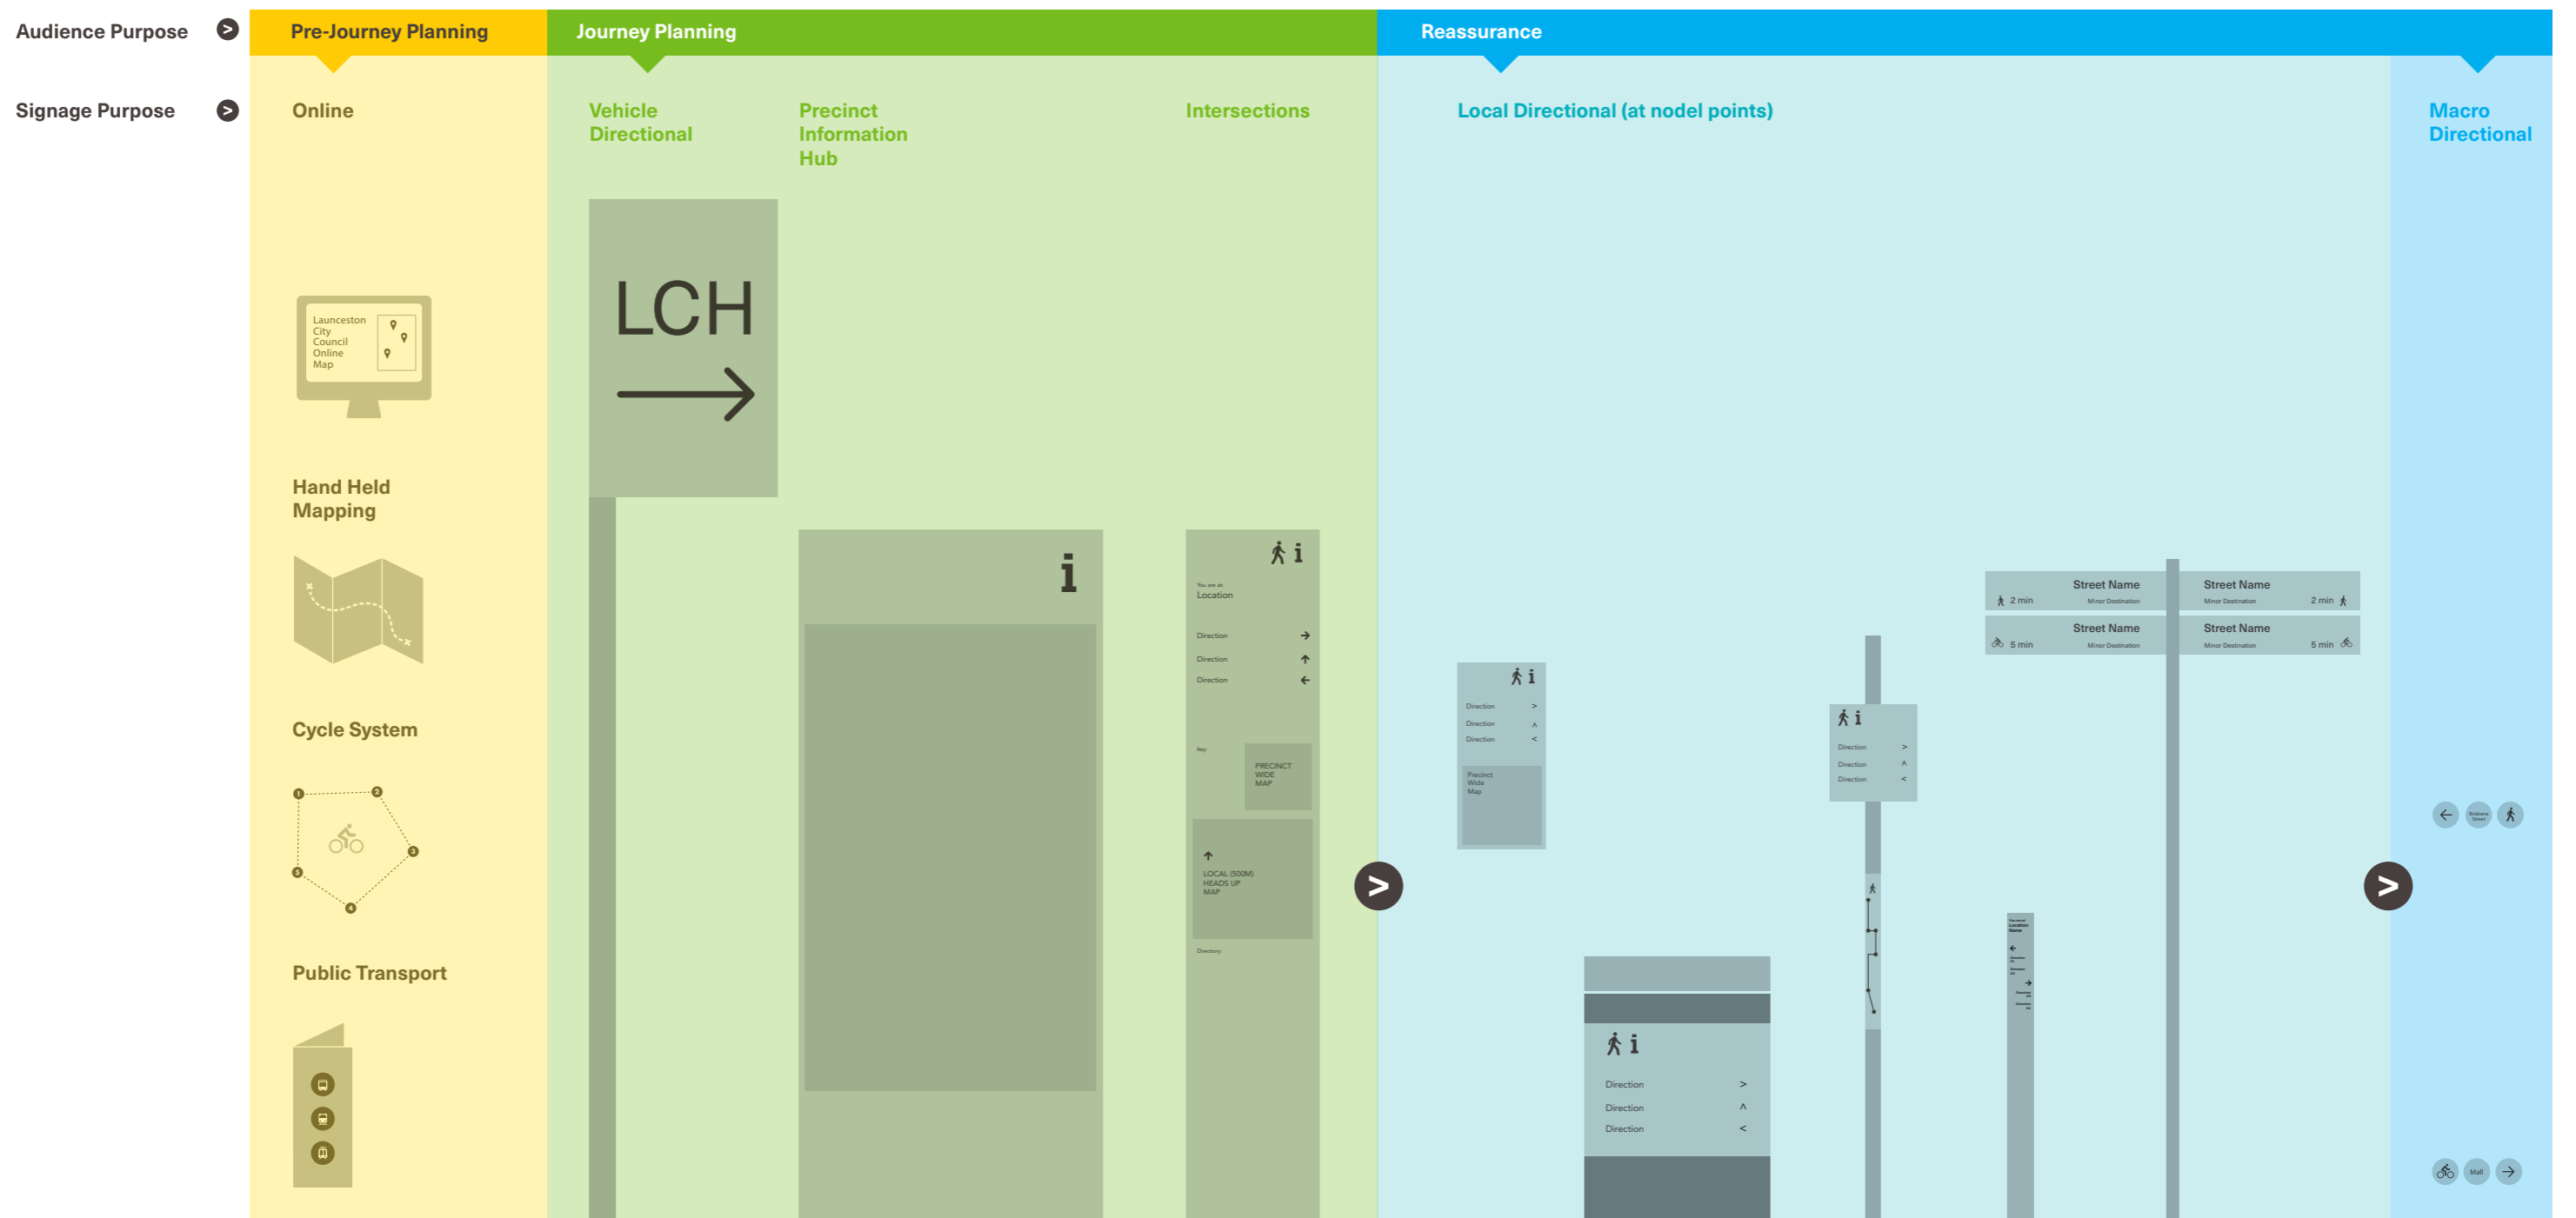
Audience Purpose

Signage Purpose

Pre-Journey Planning

Online

Launceston City Council Online Map

Hand Held Mapping

Cycle System

Public Transport

Journey Planning

Vehicle Directional

LCH

Precinct Information Hub

i

Intersections

i

You are at
Location

Direction
Direction
Direction

Key

PRECINCT WIDE MAP

LOCAL (500M) HEADS UP MAP

Directory

Reassurance

Local Directional (at nodel points)

i

Direction >
Direction ^
Direction <

Precinct Wide Map

i

Direction >
Direction ^
Direction <

i

Direction >
Direction ^
Direction <

Street Name
2 min Minor Destination
Street Name
Minor Destination 2 min
Street Name
5 min Minor Destination
Street Name
Minor Destination 5 min

Macro Directional

Mall